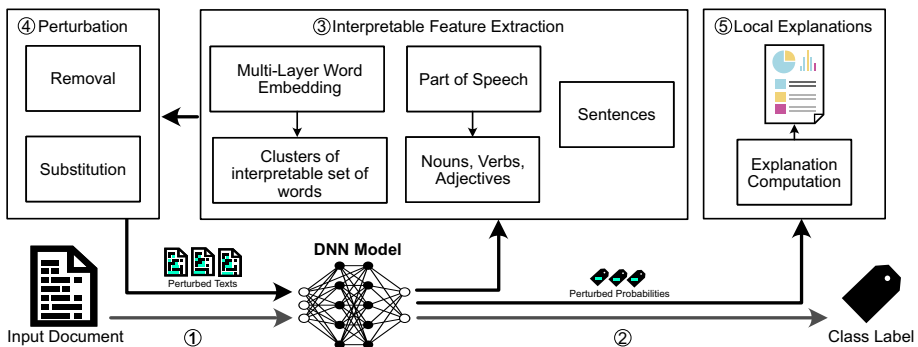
④Perturbation

Removal

Substitution

③Interpretable Feature Extraction

Multi-Layer Word Embedding

Clusters of interpretable set of words

Part of Speech

Nouns, Verbs, Adjectives

Sentences

⑤Local Explanations

Explanation Computation

DNN Model

Perturbed Texts

Perturbed Probabilities

Input Document

①

②

Class Label